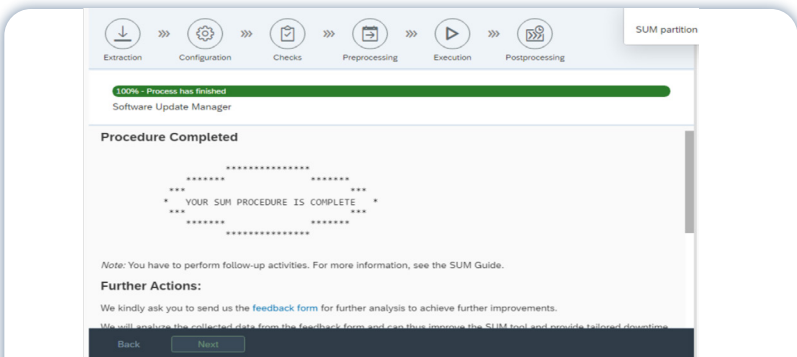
Extraction Configuration Checks Preprocessing Execution Postprocessing

SUM partition

100% - Process has finished

Software Update Manager

Procedure Completed

***************
******* *******
*** ***
* YOUR SUM PROCEDURE IS COMPLETE *
*** ***
******* *******
***************

Note: You have to perform follow-up activities. For more information, see the SUM Guide.

Further Actions:

We kindly ask you to send us the feedback form for further analysis to achieve further improvements.

We will analyze the collected data from the feedback form and can thus improve the SUM tool and provide tailored downtime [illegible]

Back Next